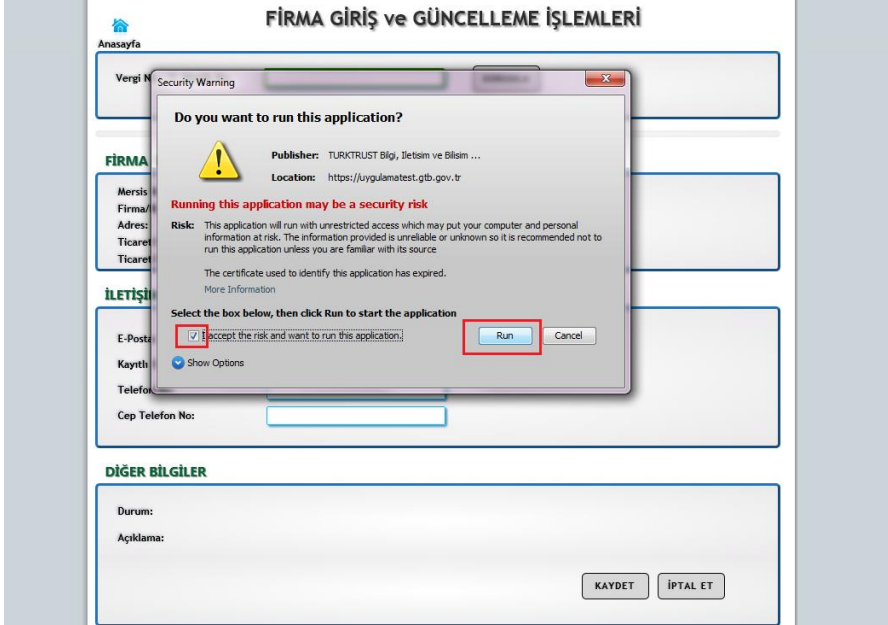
Anasayfa

FİRMA GİRİŞ ve GÜNCELLEME İŞLEMLERİ

Vergi N

FİRMA

Mersis
Firma/
Adres:
Ticaret
Ticaret

İLETİŞİ

E-Posta
Kayıtlı
Telefo
Cep Telefon No:

Security Warning

Do you want to run this application?

Publisher: TURKTRUST Bilgi, İletisim ve Bilisim ...

Location: https://uygulamatest.gtb.gov.tr

Running this application may be a security risk

Risk: This application will run with unrestricted access which may put your computer and personal information at risk. The information provided is unreliable or unknown so it is recommended not to run this application unless you are familiar with its source

The certificate used to identify this application has expired.

More Information

Select the box below, then click Run to start the application

I accept the risk and want to run this application.

Run

Cancel

Show Options

DİĞER BİLGİLER

Durum:

Açıklama:

KAYDET

İPTAL ET